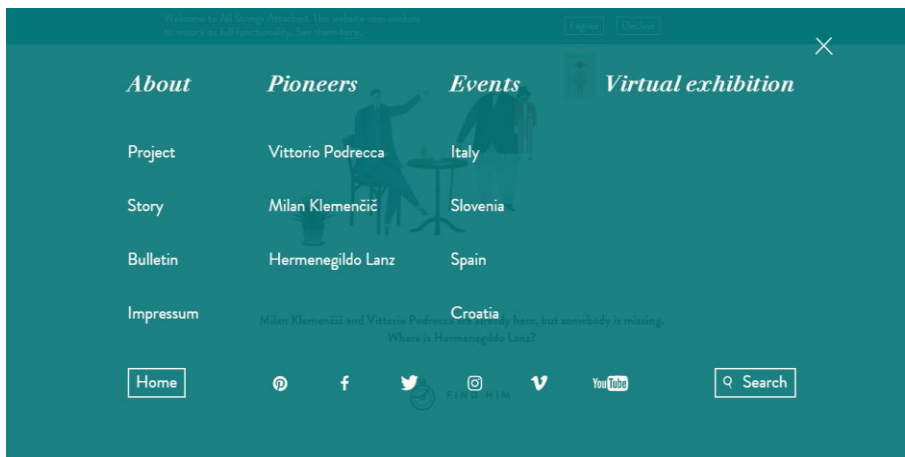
Welcome to All Strings Attached. This website uses cookies to ensure its full functionality. See them here.

I agree

Decline

About

Project

Story

Bulletin

Impressum

Pioneers

Vittorio Podrecca

Milan Klemenčič

Hermenegildo Lanz

Events

Italy

Slovenia

Spain

Croatia

Virtual exhibition

Milan Klemenčič and Vittorio Podrecca are already here, but somebody is missing. Where is Hermenegildo Lanz?

FIND HIM

Home

YouTube

Search